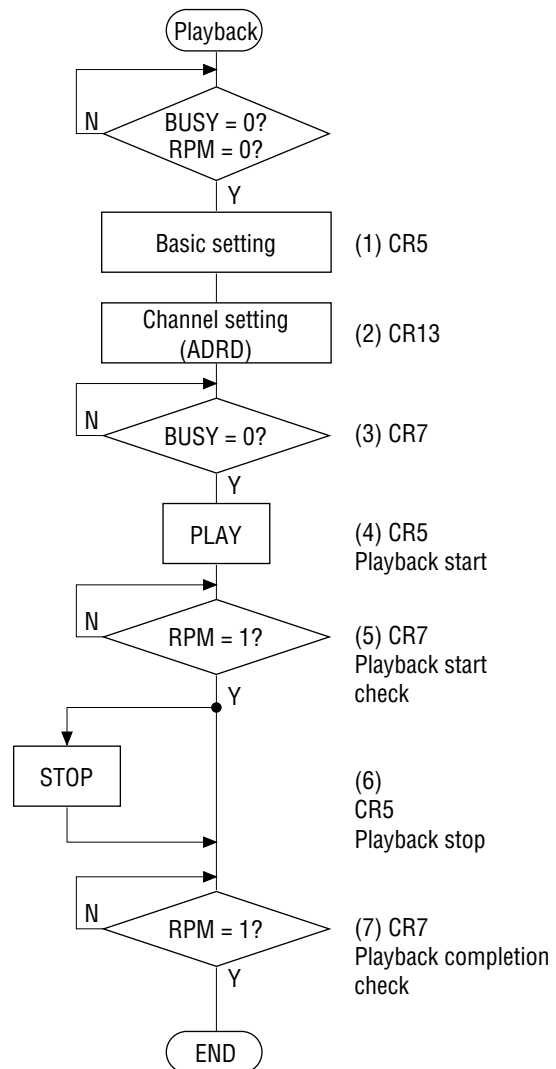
Playback

BUSY = 0?
RPM = 0?

N

Y

Basic setting

(1) CR5

Channel setting
(ADRD)

(2) CR13

N

BUSY = 0?

(3) CR7

Y

PLAY

(4) CR5
Playback start

N

RPM = 1?

(5) CR7
Playback start check

Y

STOP

(6)
CR5
Playback stop

N

RPM = 1?

(7) CR7
Playback completion check

Y

END